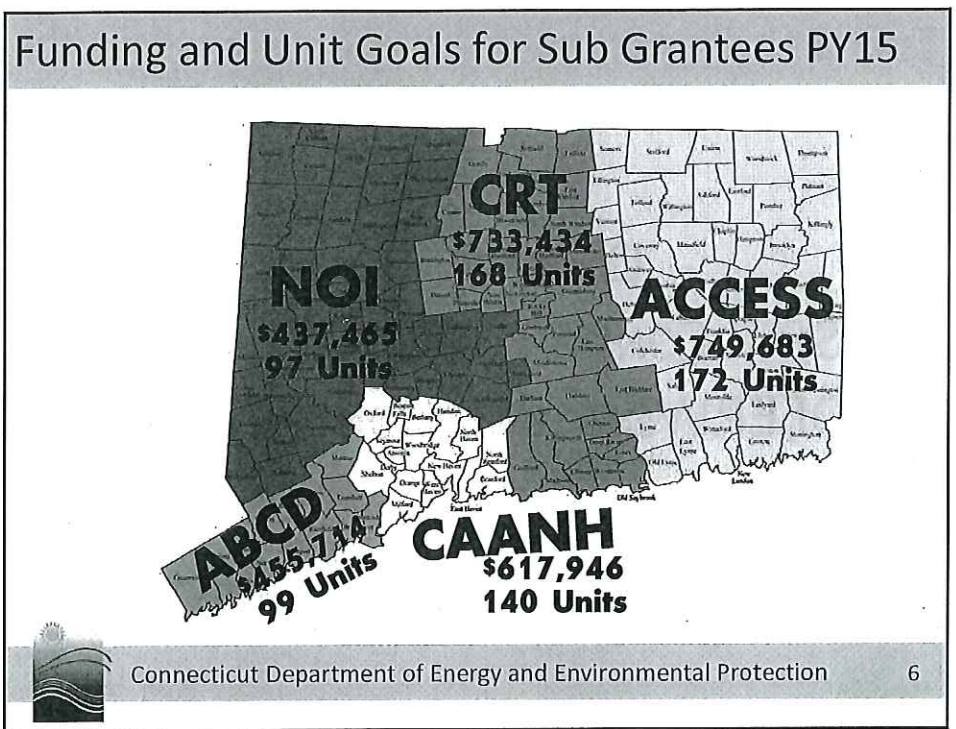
Funding and Unit Goals for Sub Grantees PY15

CRT
\$733,434
168 Units

NOI
\$437,465
97 Units

ACCESS
\$749,683
172 Units

ABCD
\$455,714
99 Units

CAANH
\$617,946
140 Units

Connecticut Department of Energy and Environmental Protection 6